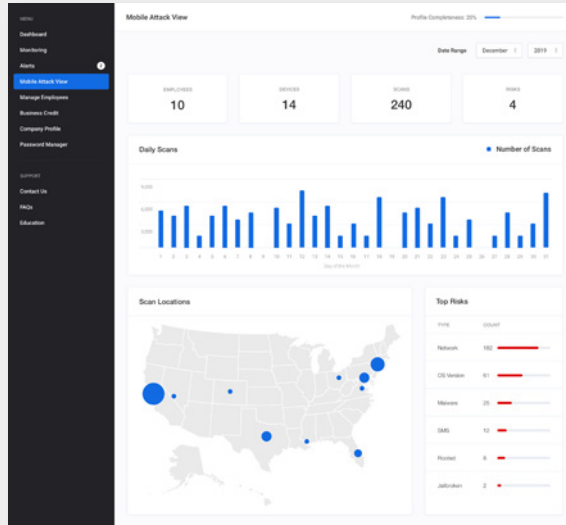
MENU

Dashboard

Monitoring

Alerts

Mobile Attack View

Manage Employees

Business Credit

Company Profile

Password Manager

SUPPORT

Contact Us

FAQs

Education

Mobile Attack View

Profile Completeness: 20%

Date Range December 2019

EMPLOYEES
10

DEVICES
14

SCANS
240

RISKS
4

Daily Scans

Number of Scans

5,000
4,000
3,000

1 2 3 4 5 6 7 8 9 10 11 12 13 14 15 16 17 18 19 20 21 22 23 24 25 26 27 28 29 30 31

Day of the Month

Scan Locations

Top Risks

| TYPE | COUNT |
|---|---|
| Network | 182 |
| OS Version | 61 |
| Malware | 25 |
| SMS | 12 |
| Rooted | 9 |
| Jailbroken | 2 |